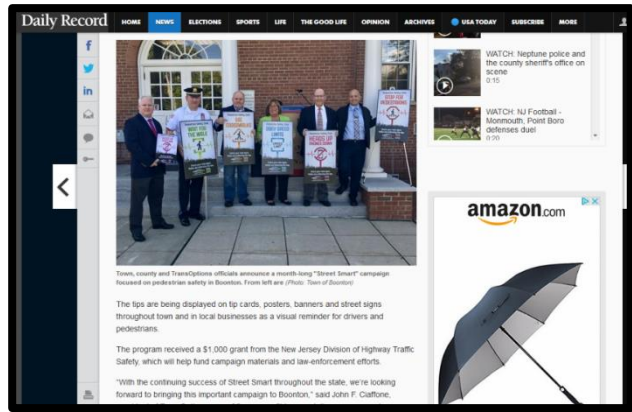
Daily Record HOME NEWS ELECTIONS SPORTS LIFE THE GOOD LIFE OPINION ARCHIVES USA TODAY SUBSCRIBE MORE

WATCH: Neptune police and the county sheriff's office on scene
0:15

WATCH: NJ Football - Monmouth, Point Boro defenses duel
0:20

Town, county and TransOptions officials announce a month-long "Street Smart" campaign focused on pedestrian safety in Boonton. From left are (Photo: Town of Boonton)

The tips are being displayed on tip cards, posters, banners and street signs throughout town and in local businesses as a visual reminder for drivers and pedestrians.

The program received a $1,000 grant from the New Jersey Division of Highway Traffic Safety, which will help fund campaign materials and law-enforcement efforts.

"With the continuing success of Street Smart throughout the state, we're looking forward to bringing this important campaign to Boonton," said John F. Ciaffone,

amazon.com